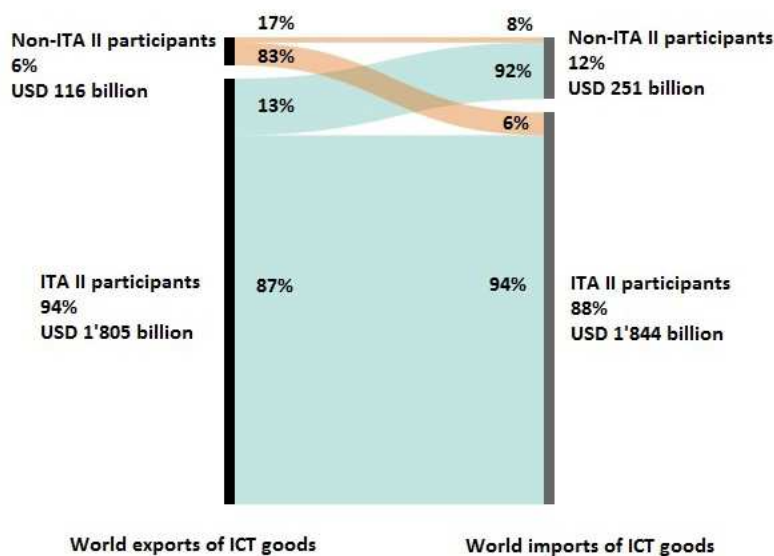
Non-ITA II participants
6%
USD 116 billion

17%
83%
13%

8%
92%
6%

Non-ITA II participants
12%
USD 251 billion

ITA II participants
94%
USD 1'805 billion

87%

94%

ITA II participants
88%
USD 1'844 billion

World exports of ICT goods

World imports of ICT goods